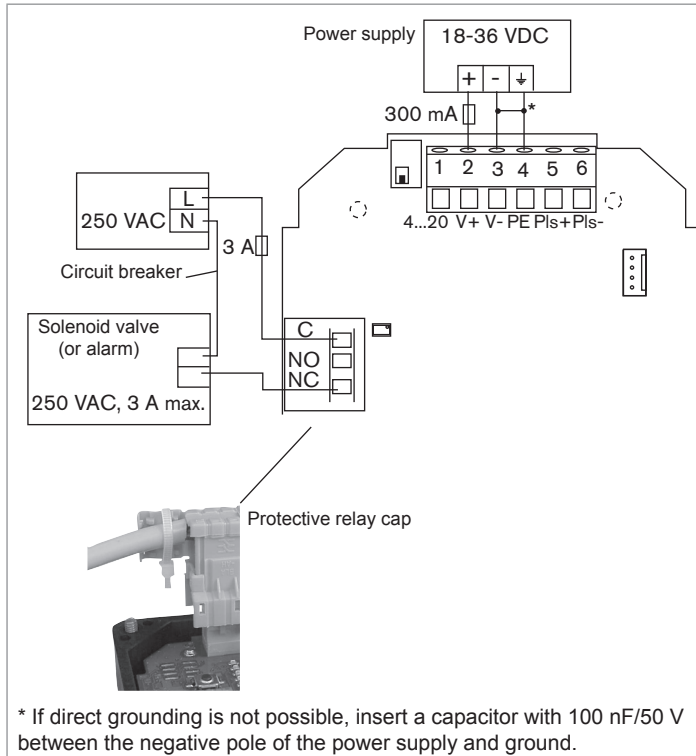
Power supply 18-36 VDC

+ - ⏚

300 mA

*

1 2 3 4 5 6

4...20 V+ V- PE Pls+ Pls-

L

250 VAC N

3 A

Circuit breaker

Solenoid valve (or alarm)

250 VAC, 3 A max.

C

NO

NC

Protective relay cap

* If direct grounding is not possible, insert a capacitor with 100 nF/50 V between the negative pole of the power supply and ground.